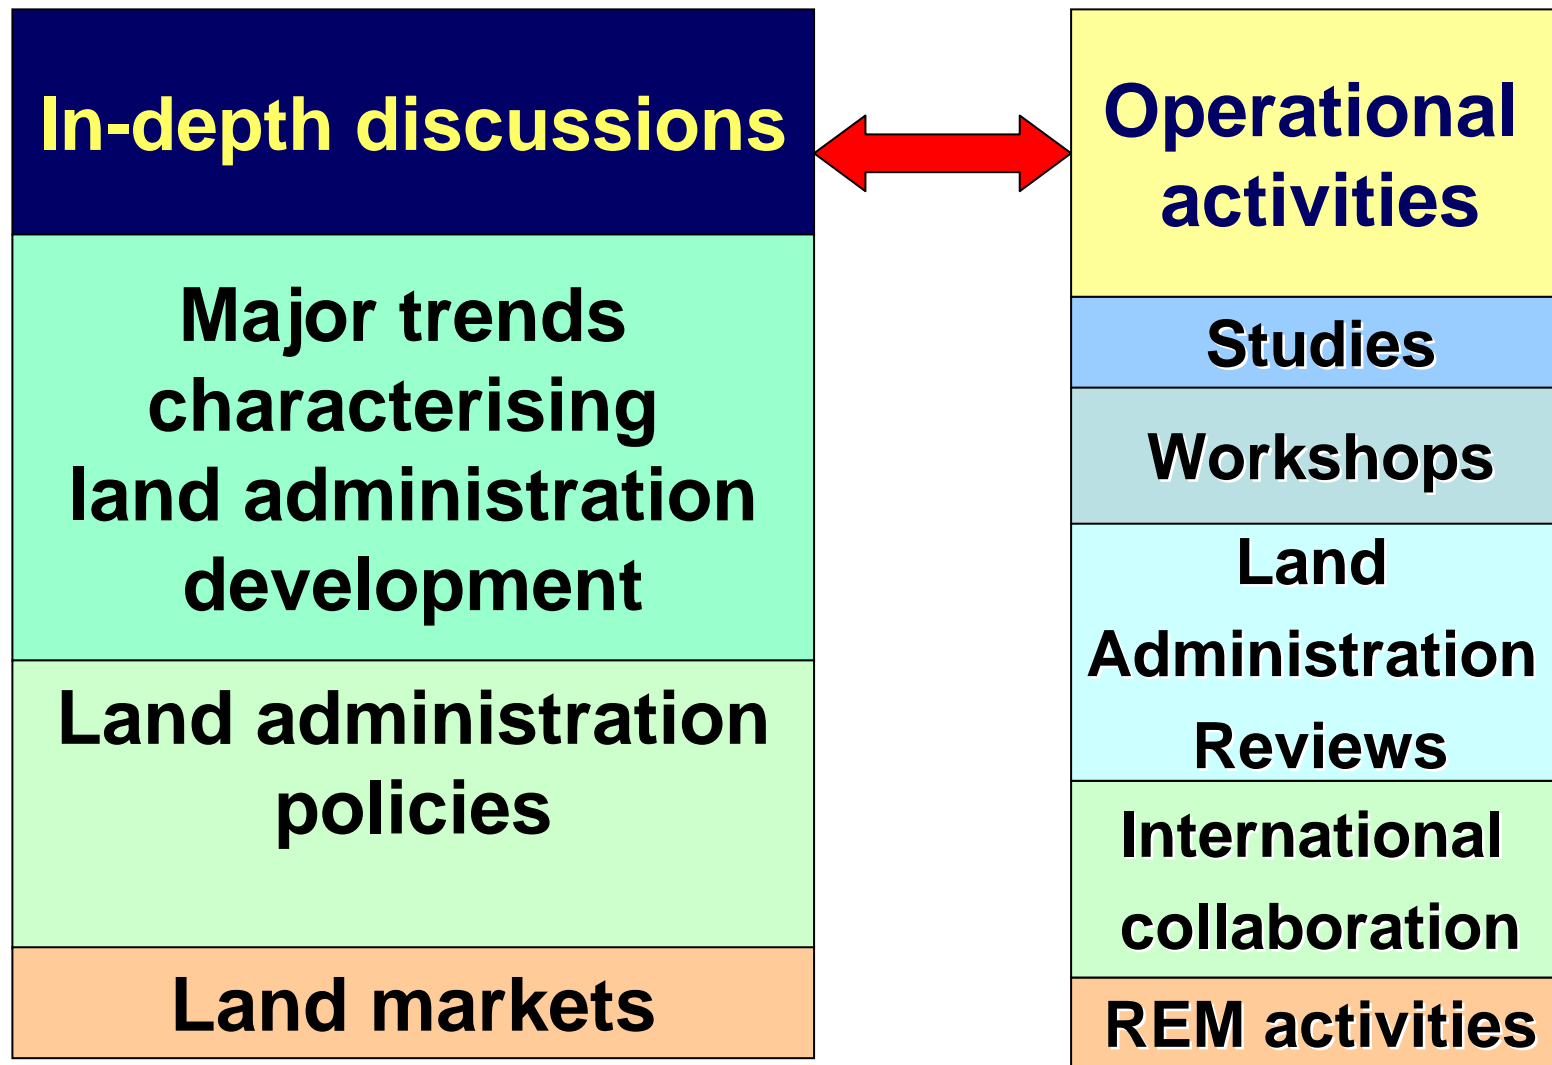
In-depth discussions

Major trends characterising land administration development

Land administration policies

Land markets

Operational activities

Studies

Workshops

Land Administration Reviews

International collaboration

REM activities